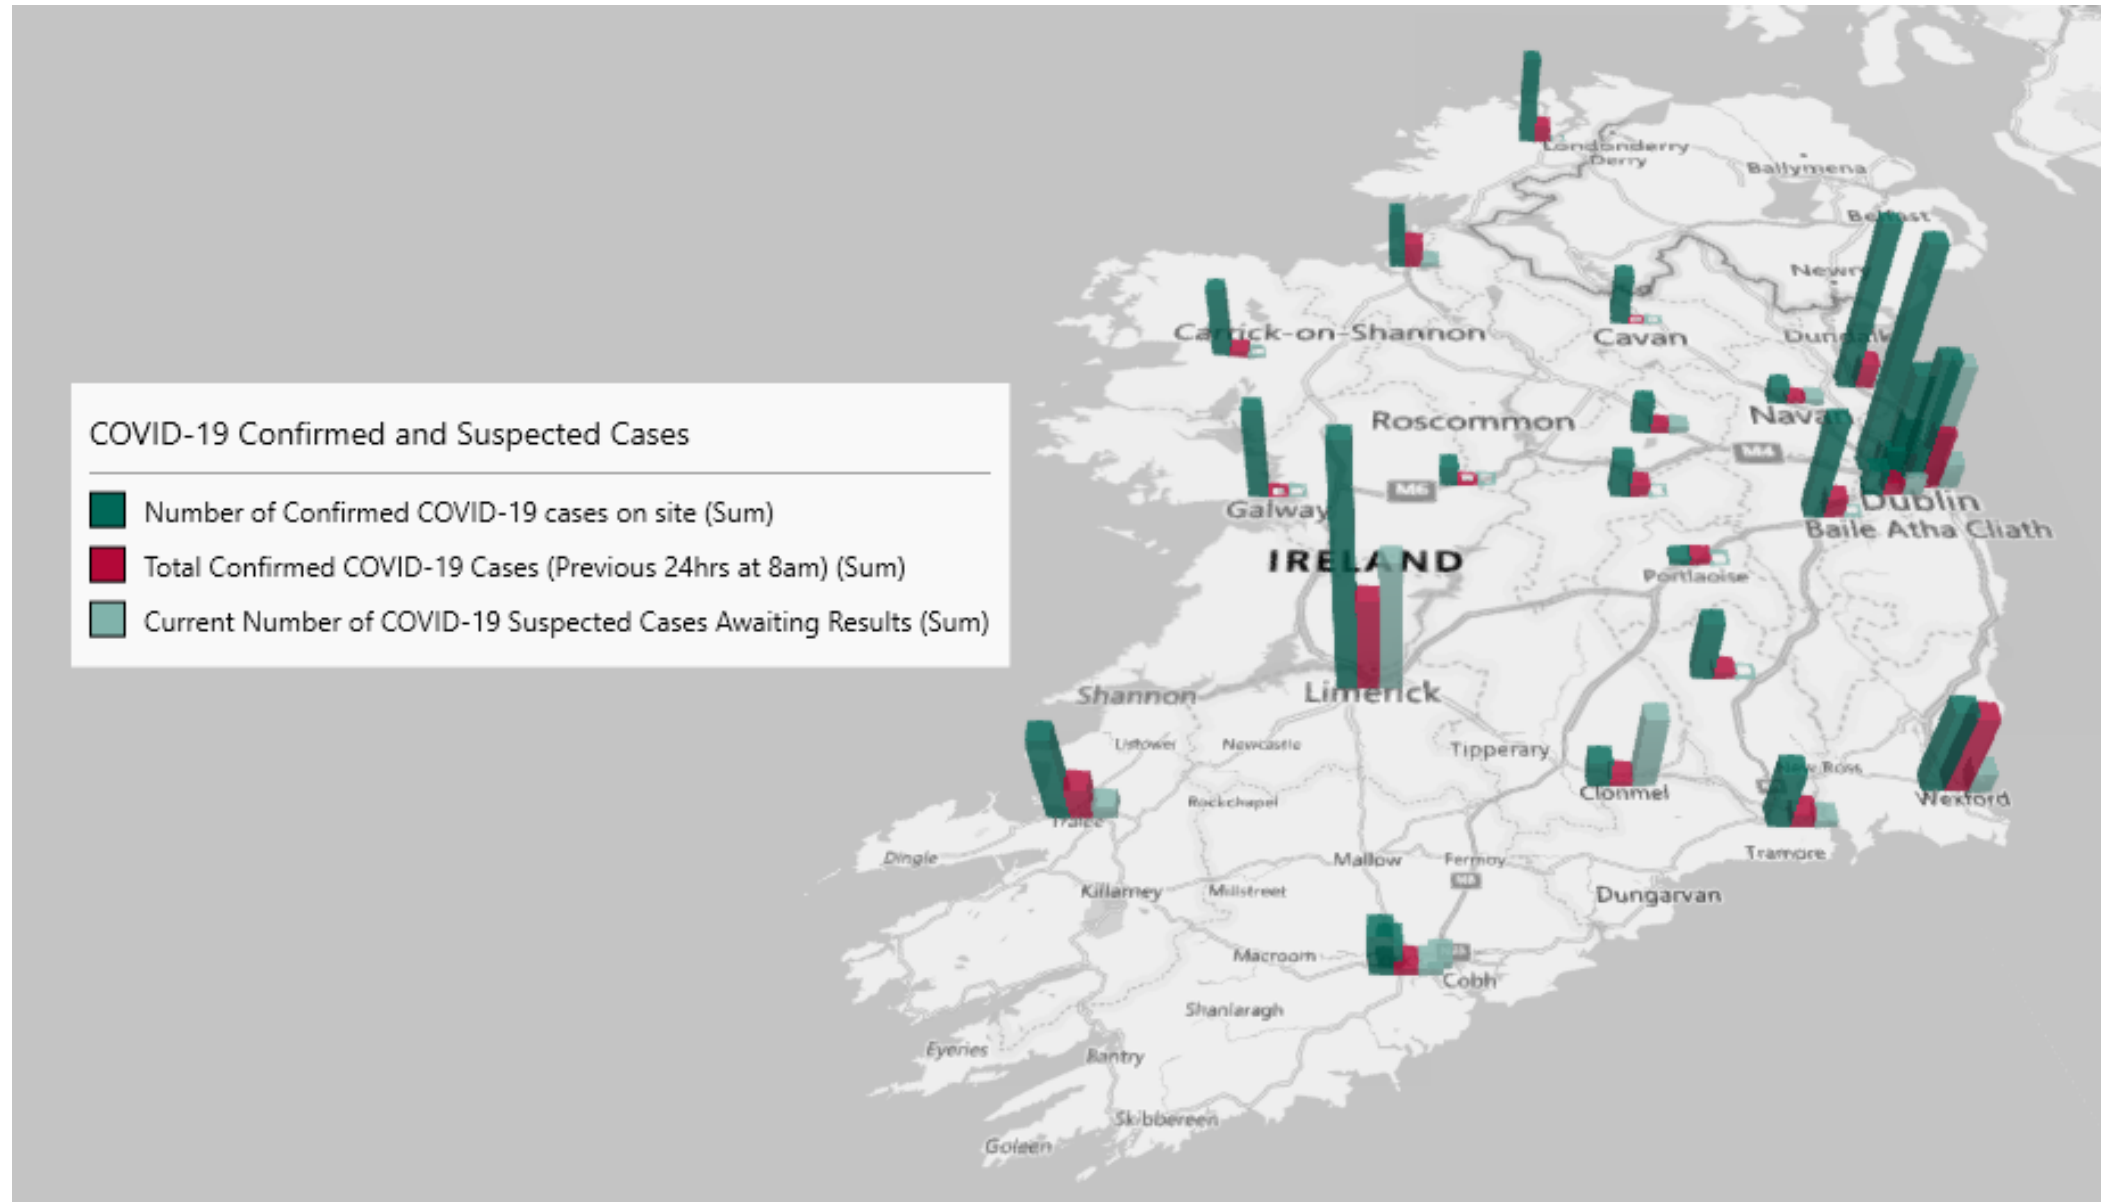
COVID-19 Confirmed and Suspected Cases

Number of Confirmed COVID-19 cases on site (Sum)
Total Confirmed COVID-19 Cases (Previous 24hrs at 8am) (Sum)
Current Number of COVID-19 Suspected Cases Awaiting Results (Sum)

Londonderry
Derry
Ballymena
Belfast
Newry
Carrick-on-Shannon
Cavan
Dundalk
Roscommon
Navan
M4
M6
Galway
Dublin
Baile Átha Cliath
IRELAND
Portlaoise
Shannon
Limerick
Listowel
Newcastle
Tipperary
Clonmel
New Ross
Wexford
Tralee
Rockchapel
Dingle
Mallow
Fermoy
M8
Tramore
Killarney
Millstreet
Dungarvan
Macroom
Cobh
Shanlaragh
Eyeries
Bantry
Skibbereen
Goleen